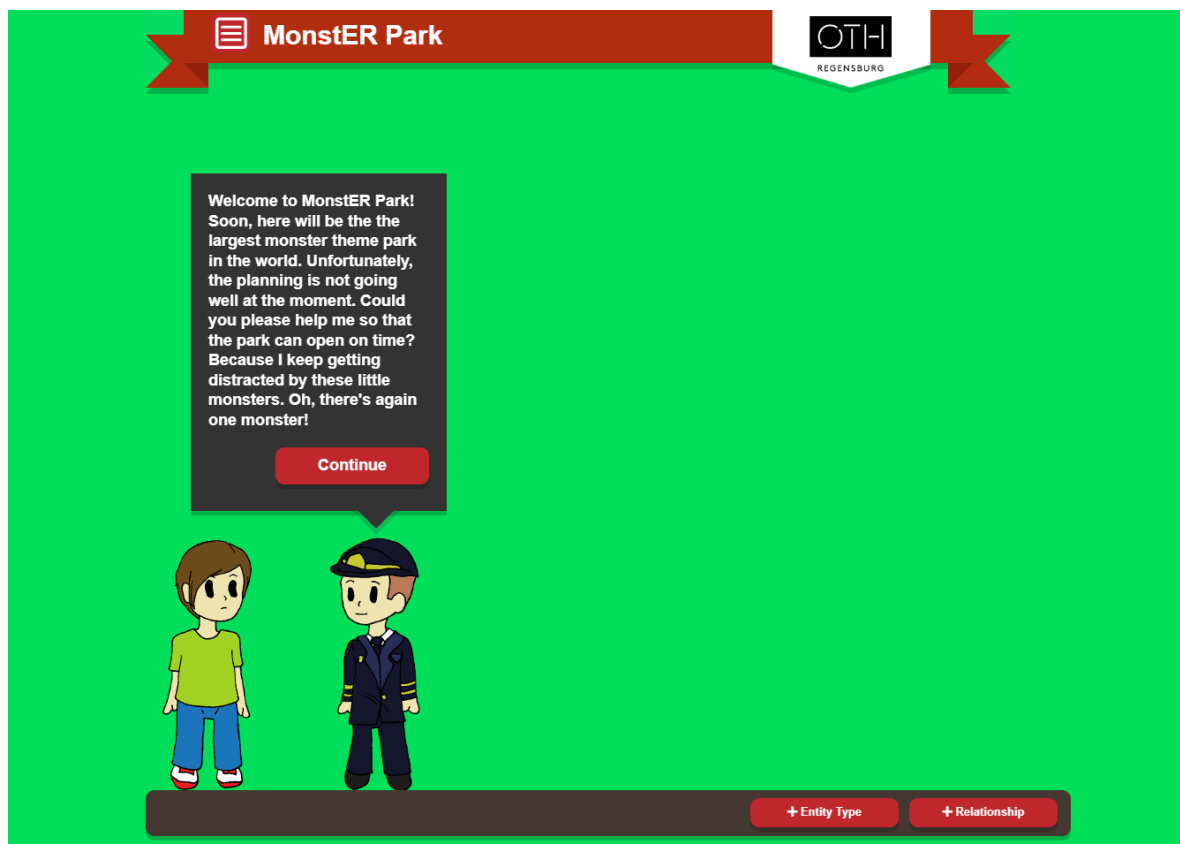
MonstER Park

OTH
REGENSBURG

Welcome to MonstER Park! Soon, here will be the the largest monster theme park in the world. Unfortunately, the planning is not going well at the moment. Could you please help me so that the park can open on time? Because I keep getting distracted by these little monsters. Oh, there's again one monster!

Continue

+ Entity Type

+ Relationship